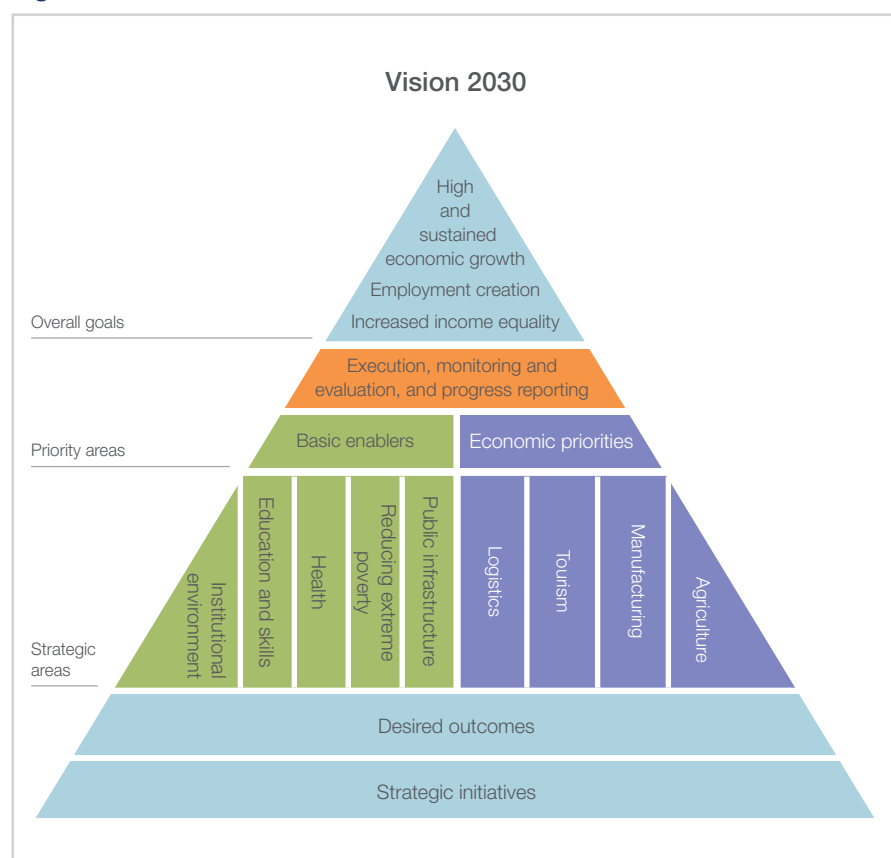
Vision 2030

High and sustained economic growth

Employment creation

Increased income equality

Overall goals

Execution, monitoring and evaluation, and progress reporting

Priority areas

Basic enablers

Economic priorities

Strategic areas

Institutional environment

Education and skills

Health

Reducing extreme poverty

Public infrastructure

Logistics

Tourism

Manufacturing

Agriculture

Desired outcomes

Strategic initiatives